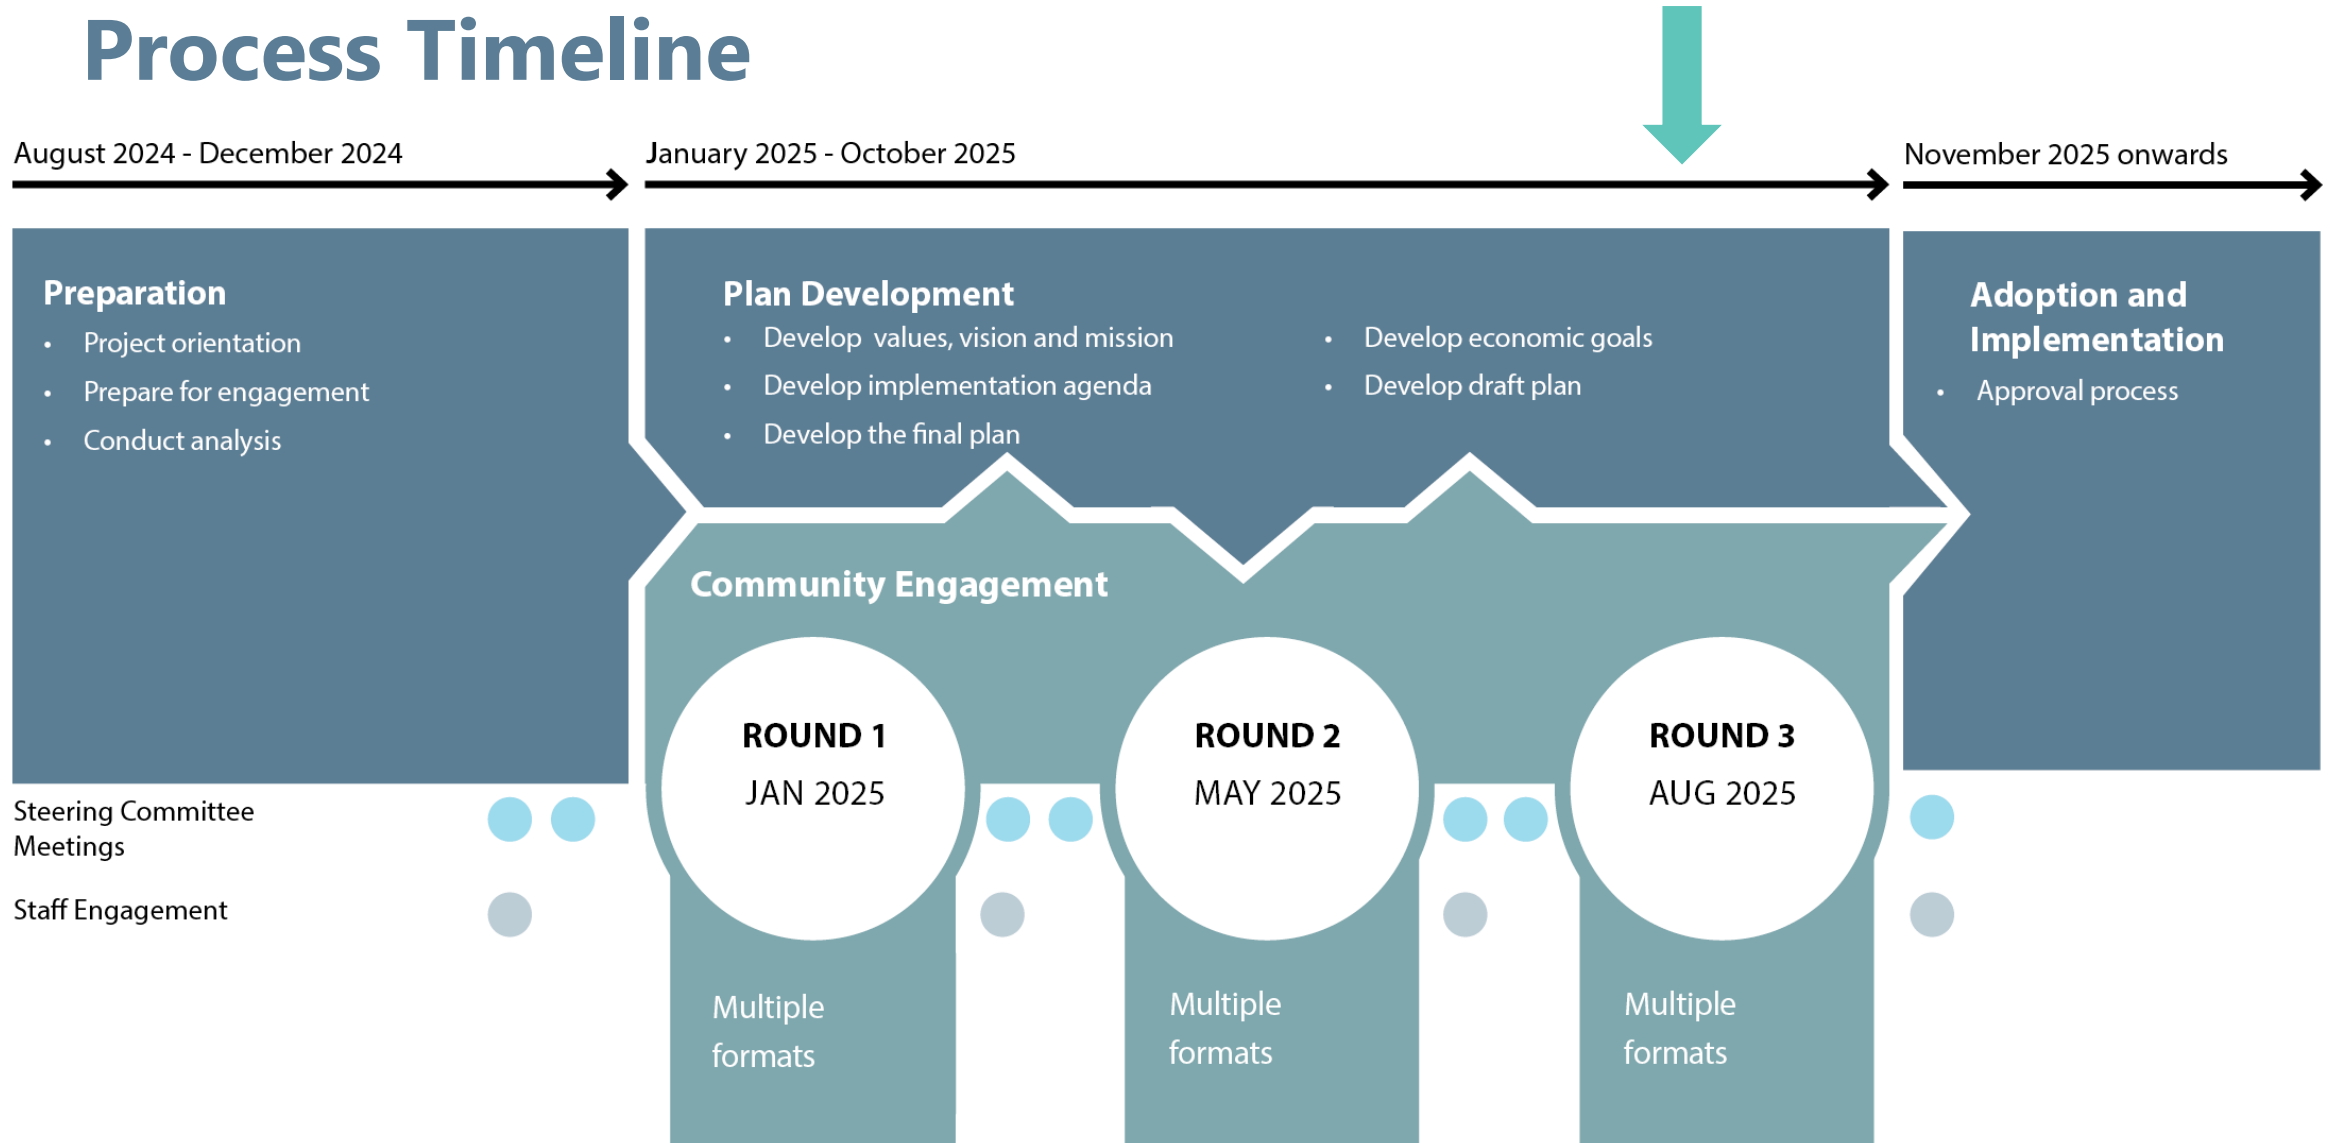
Process Timeline

August 2024 - December 2024

January 2025 - October 2025

November 2025 onwards

Preparation
- Project orientation
- Prepare for engagement
- Conduct analysis

Plan Development
- Develop values, vision and mission
- Develop implementation agenda
- Develop the final plan
- Develop economic goals
- Develop draft plan

Adoption and Implementation
- Approval process

Community Engagement

ROUND 1
JAN 2025

ROUND 2
MAY 2025

ROUND 3
AUG 2025

Multiple formats

Multiple formats

Multiple formats

Steering Committee Meetings

Staff Engagement